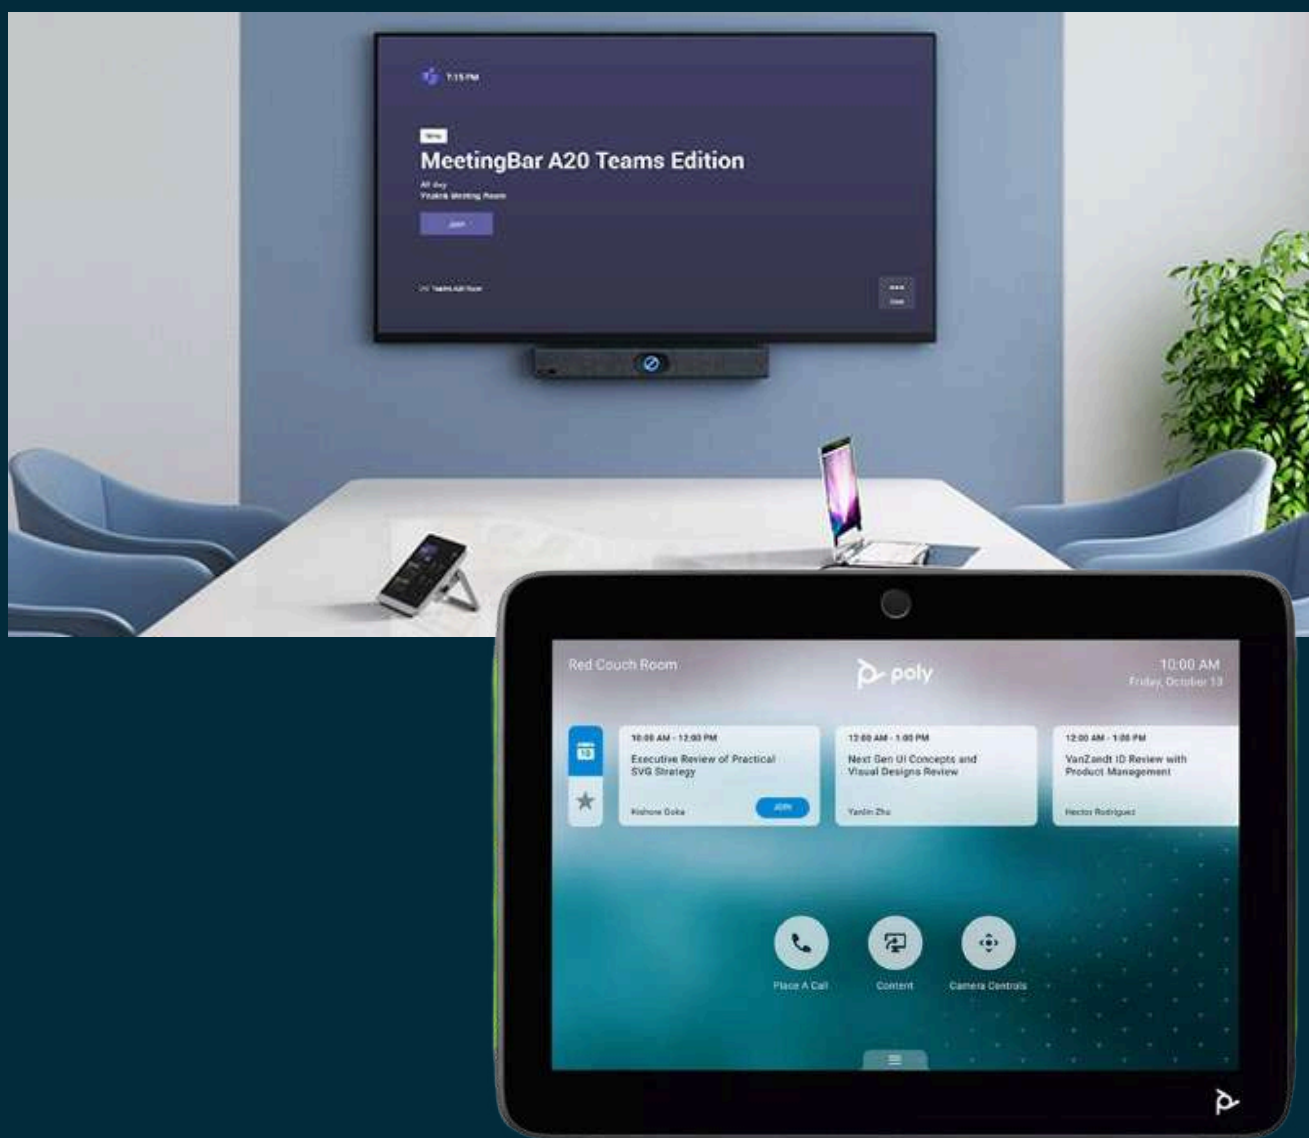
7:15 PM

Now

MeetingBar A20 Teams Edition

All day
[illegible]

Join

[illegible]

Red Couch Room

poly

10:00 AM
Friday, October 13

10:00 AM - 12:00 PM
Executive Review of Practical SVG Strategy
Kishore Goka
JOIN

12:00 AM - 1:00 PM
Next Gen UI Concepts and Visual Designs Review
Yanlin Zhu

12:00 AM - 1:00 PM
VanZandt ID Review with Product Management
Hector Rodriguez

Place A Call

Content

Camera Controls